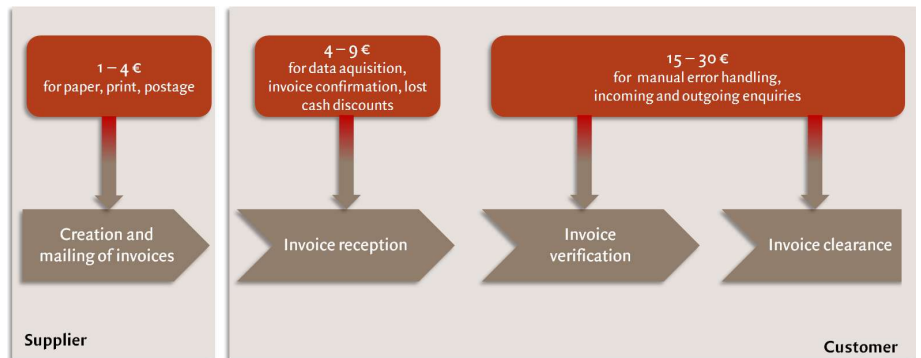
1 – 4 €
for paper, print, postage

4 – 9 €
for data aquisition, invoice confirmation, lost cash discounts

15 – 30 €
for manual error handling, incoming and outgoing enquiries

Creation and mailing of invoices

Invoice reception

Invoice verification

Invoice clearance

Supplier

Customer